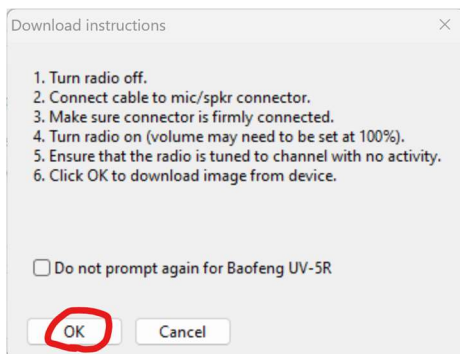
Download instructions

×

1. Turn radio off.
2. Connect cable to mic/spkr connector.
3. Make sure connector is firmly connected.
4. Turn radio on (volume may need to be set at 100%).
5. Ensure that the radio is tuned to channel with no activity.
6. Click OK to download image from device.

Do not prompt again for Baofeng UV-5R

OK

Cancel